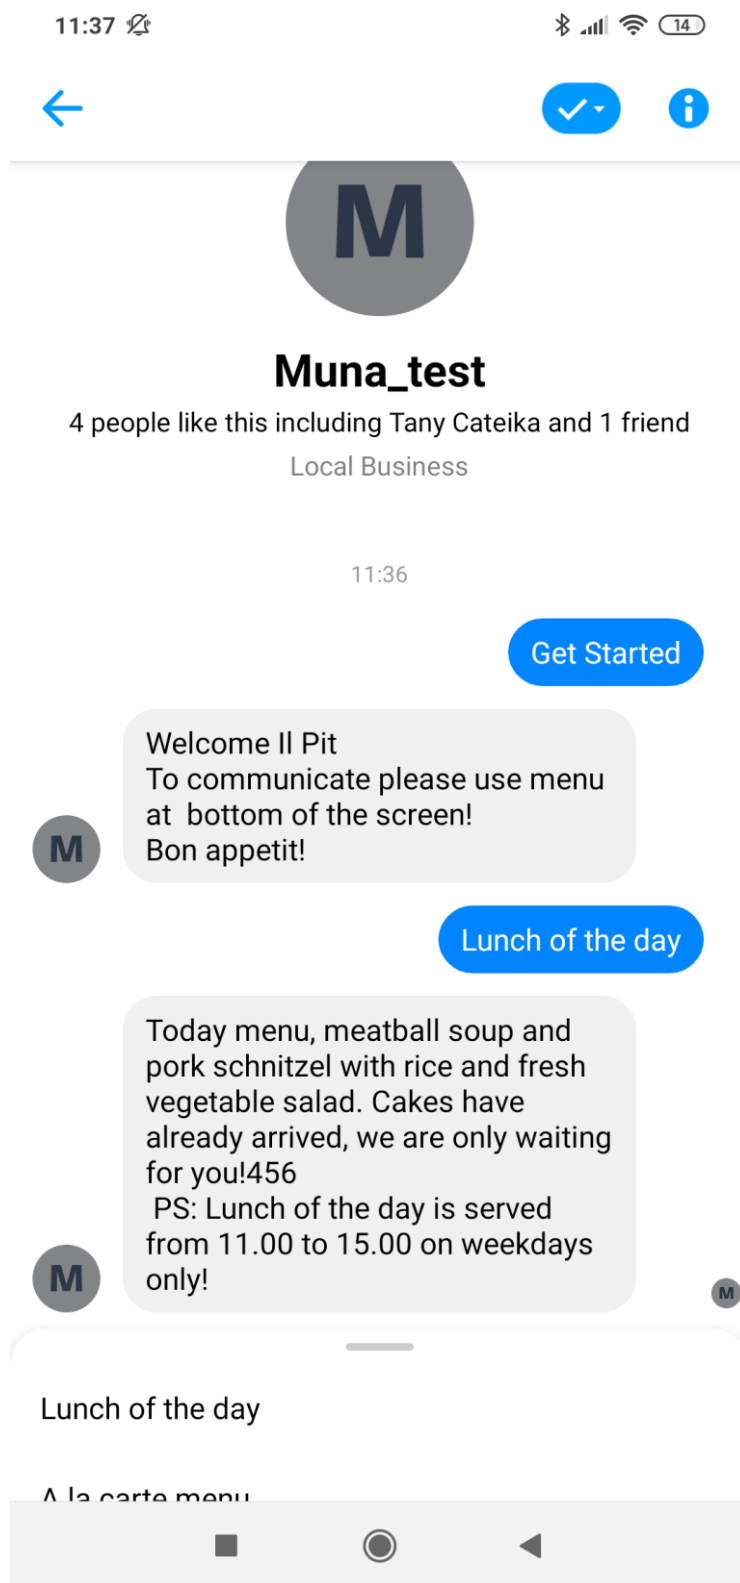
11:37

14

M

Muna_test

4 people like this including Tany Cateika and 1 friend

Local Business

11:36

Get Started

Welcome Il Pit
To communicate please use menu at bottom of the screen!
Bon appetit!

M

Lunch of the day

Today menu, meatball soup and pork schnitzel with rice and fresh vegetable salad. Cakes have already arrived, we are only waiting for you!456
PS: Lunch of the day is served from 11.00 to 15.00 on weekdays only!

M

M

Lunch of the day

A la carte menu